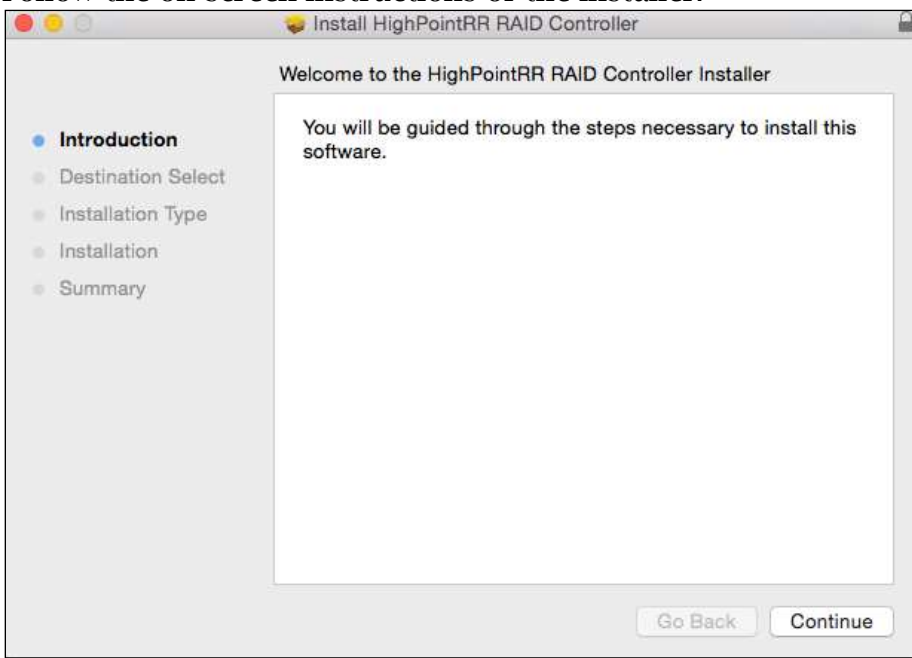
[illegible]

Install HighPointRR RAID Controller

Welcome to the HighPointRR RAID Controller Installer

Introduction
Destination Select
Installation Type
Installation
Summary

You will be guided through the steps necessary to install this software.

Go Back
Continue